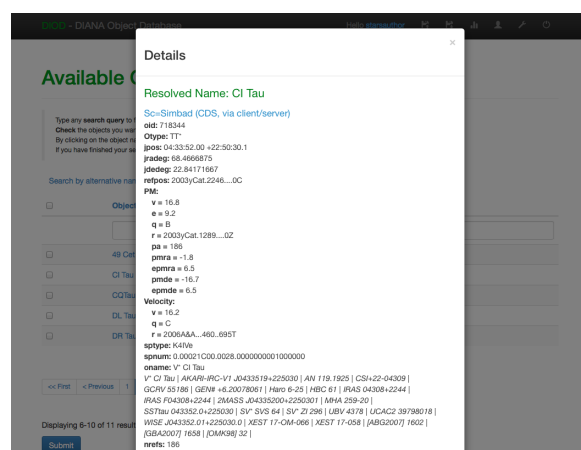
DIOD - DIANA Object Database

Hello

Available

Type any search query to
Check the objects you wa
By clicking on the object n
If you have finished your se

Search by alternative nam

Object

49 Cet

CI Tau

CQTau

DL Tau

DR Tau

<< First < Previous 1

Displaying 6-10 of 11 result

Submit

Details

×

Resolved Name: CI Tau

Sc=Simbad (CDS, via client/server)

oid: 718344
Otype: TT*
jpos: 04:33:52.00 +22:50:30.1
jradeg: 68.4666875
jdedeg: 22.84171667
refpos: 2003yCat.2246....0C
PM:
v = 16.8
e = 9.2
q = B
r = 2003yCat.1289....0Z
pa = 186
pmra = -1.8
epmra = 6.5
pmde = -16.7
epmde = 6.5
Velocity:
v = 16.2
q = C
r = 2006A&A...460..695T
sptype: K4IVe
spnum: 0.00021C00.0028.0000000001000000
oname: V* CI Tau
V* CI Tau | AKARI-IRC-V1 J0433519+225030 | AN 119.1925 | CSI+22-04309 | GCRV 55186 | GEN# +6.20078061 | Haro 6-25 | HBC 61 | IRAS 04308+2244 | IRAS F04308+2244 | 2MASS J04335200+2250301 | MHA 259-20 | SSTtau 043352.0+225030 | SV* SVS 64 | SV* ZI 296 | UBV 4378 | UCAC2 39798018 | WISE J043352.01+225030.0 | XEST 17-OM-066 | XEST 17-058 | [ABG2007] 1602 | [GBA2007] 1658 | [OMK98] 32 |
nrefs: 186